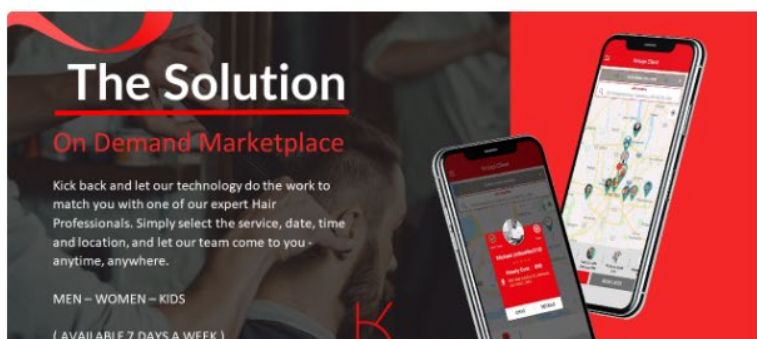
The Solution

On Demand Marketplace

Kick back and let our technology do the work to match you with one of our expert Hair Professionals. Simply select the service, date, time and location, and let our team come to you - anytime, anywhere.

MEN – WOMEN – KIDS

( AVAILABLE 7 DAYS A WEEK )